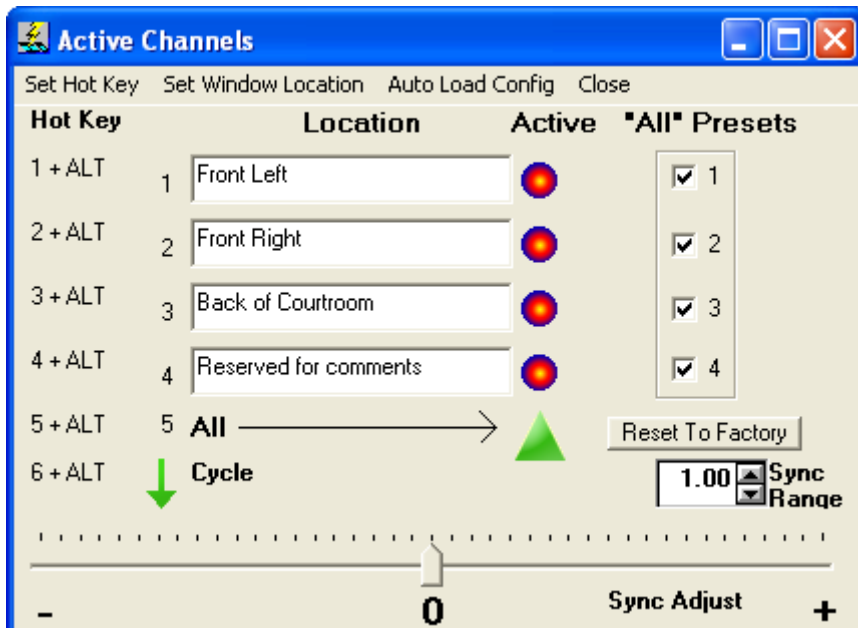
Active Channels

Set Hot Key Set Window Location Auto Load Config Close

| Hot Key | | Location | Active | "All" Presets |
|---|---|---|---|---|
| 1 + ALT | 1 | Front Left | | ☑ 1 |
| 2 + ALT | 2 | Front Right | | ☑ 2 |
| 3 + ALT | 3 | Back of Courtroom | | ☑ 3 |
| 4 + ALT | 4 | Reserved for comments | | ☑ 4 |
| 5 + ALT | 5 | All | | |
| 6 + ALT | | Cycle | | |

Reset To Factory

1.00 Sync Range

- 0 Sync Adjust +